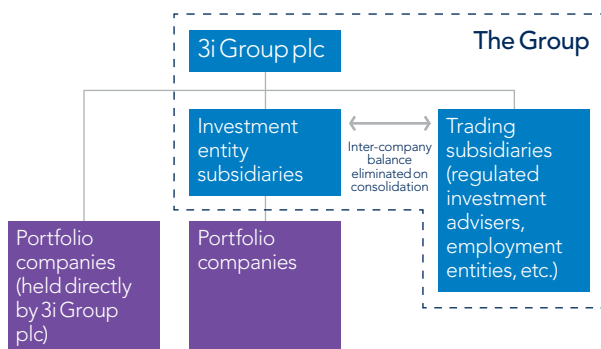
The Group

3i Group plc

Investment entity subsidiaries

Inter-company balance eliminated on consolidation

Trading subsidiaries (regulated investment advisers, employment entities, etc.)

Portfolio companies (held directly by 3i Group plc)

Portfolio companies